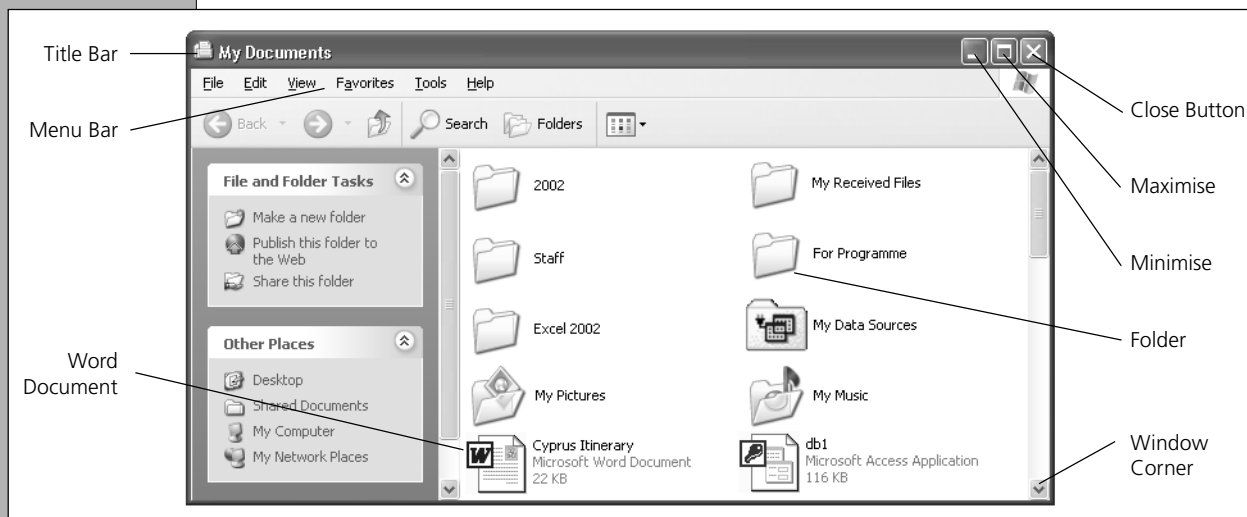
Title Bar

Menu Bar

Word Document

My Documents

File Edit View Favorites Tools Help

Back Search Folders

File and Folder Tasks

Make a new folder

Publish this folder to the Web

Share this folder

Other Places

Desktop

Shared Documents

My Computer

My Network Places

2002

Staff

Excel 2002

My Pictures

Cyprus Itinerary
Microsoft Word Document
22 KB

My Received Files

For Programme

My Data Sources

My Music

db1
Microsoft Access Application
116 KB

Close Button

Maximise

Minimise

Folder

Window Corner